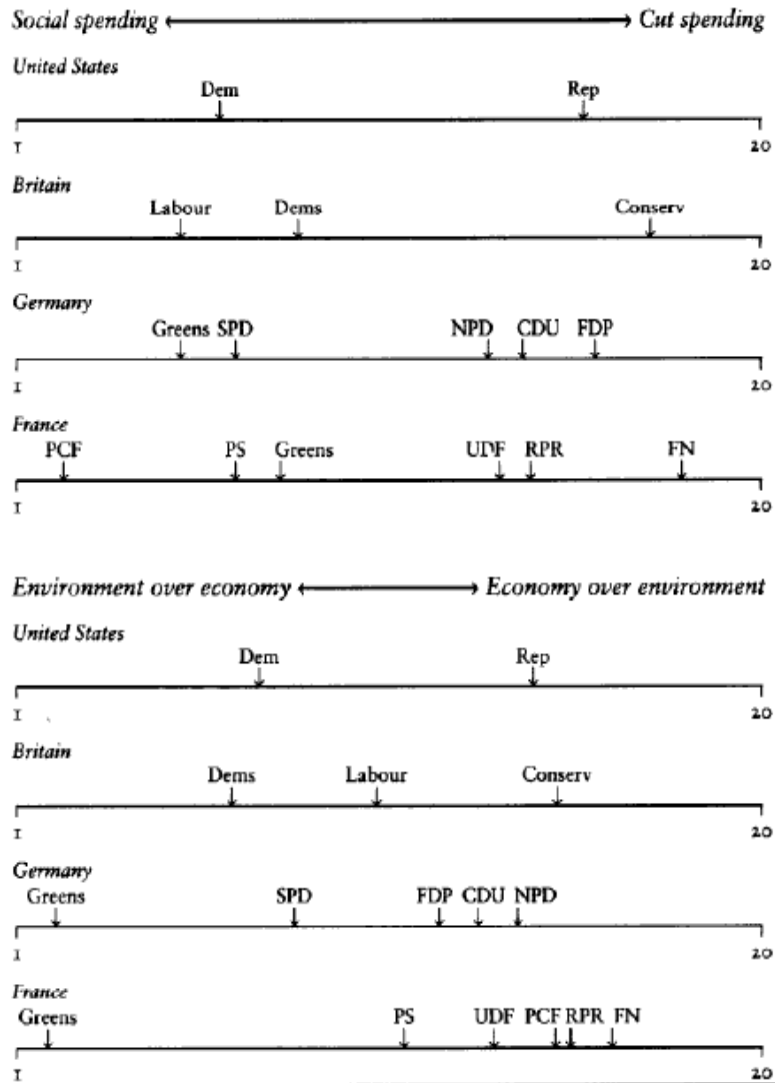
Social spending ⟷ Cut spending

United States

Dem Rep

1 20

Britain

Labour Dems Conserv

1 20

Germany

Greens SPD NPD CDU FDP

1 20

France

PCF PS Greens UDF RPR FN

1 20

Environment over economy ⟷ Economy over environment

United States

Dem Rep

1 20

Britain

Dems Labour Conserv

1 20

Germany

Greens SPD FDP CDU NPD

1 20

France

Greens PS UDF PCF RPR FN

1 20